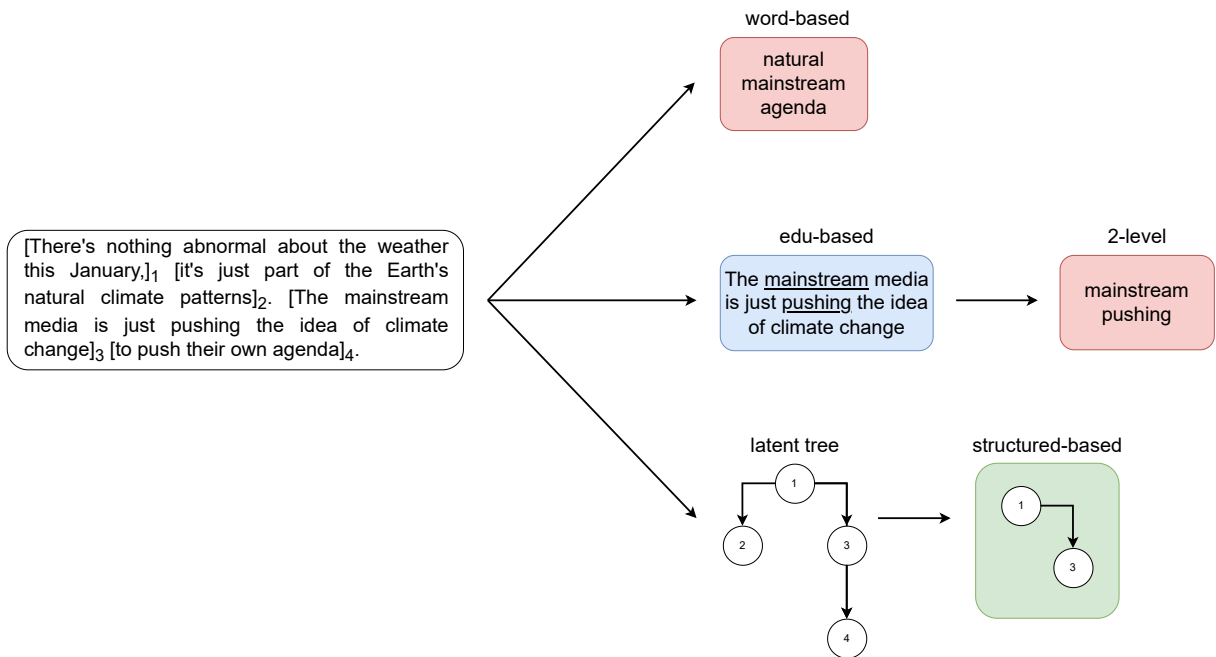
[There's nothing abnormal about the weather this January,]$_1$ [it's just part of the Earth's natural climate patterns]$_2$. [The mainstream media is just pushing the idea of climate change]$_3$ [to push their own agenda]$_4$.

word-based

natural mainstream agenda

edu-based

The mainstream media is just pushing the idea of climate change

2-level

mainstream pushing

latent tree

1

2

3

4

structured-based

1

3